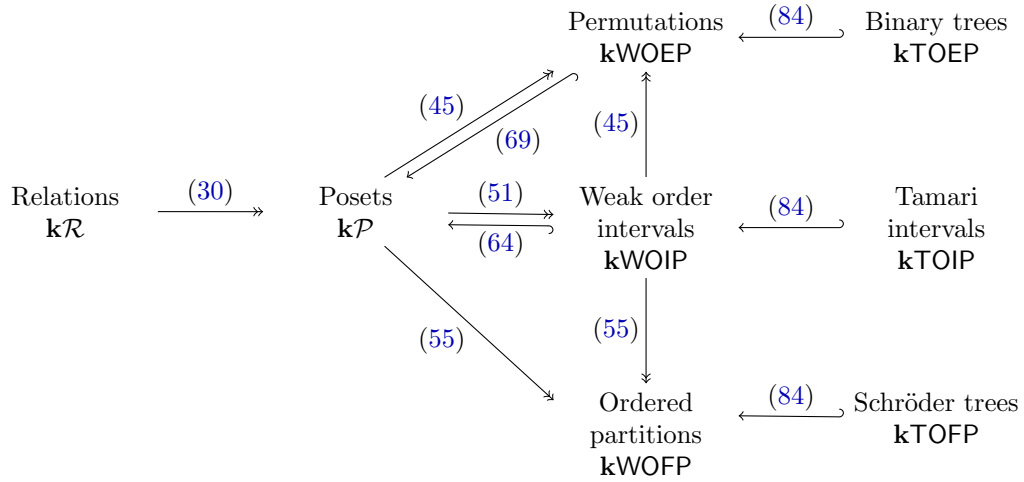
Permutations
kWOEP

(84)

Binary trees
kTOEP

(45)

(69)

(45)

Relations
$\mathbf{k}\mathcal{R}$

(30)

Posets
$\mathbf{k}\mathcal{P}$

(51)

(64)

Weak order
intervals
kWOIP

(84)

Tamari
intervals
kTOIP

(55)

(55)

Ordered
partitions
kWOFP

(84)

Schröder trees
kTOFP